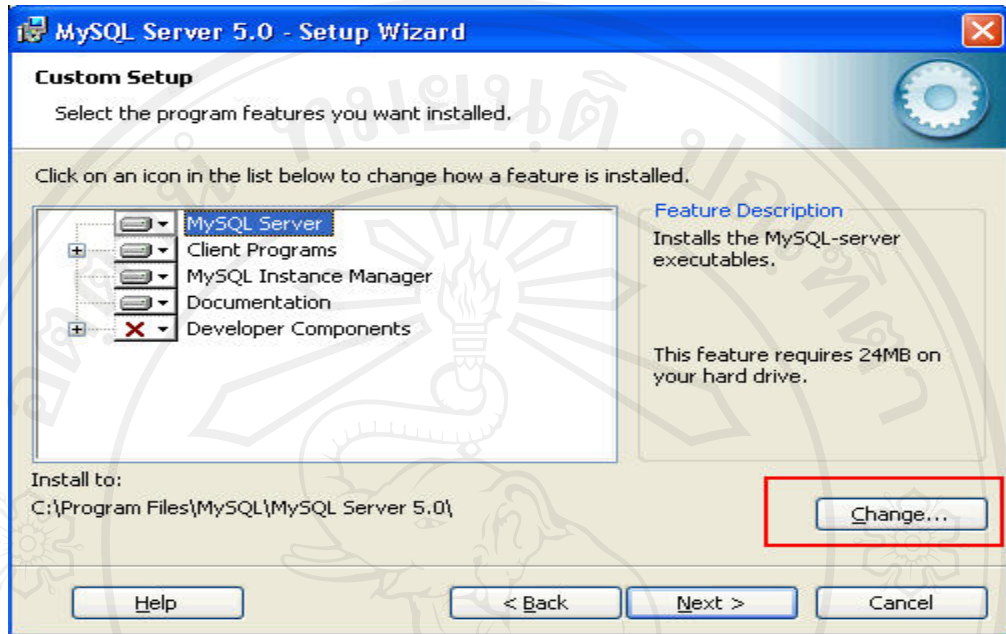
MySQL Server 5.0 - Setup Wizard

Custom Setup

Select the program features you want installed.

Click on an icon in the list below to change how a feature is installed.

MySQL Server
Client Programs
MySQL Instance Manager
Documentation
Developer Components

Feature Description

Installs the MySQL-server executables.

This feature requires 24MB on your hard drive.

Install to:
C:\Program Files\MySQL\MySQL Server 5.0\

Change...

Help

< Back

Next >

Cancel